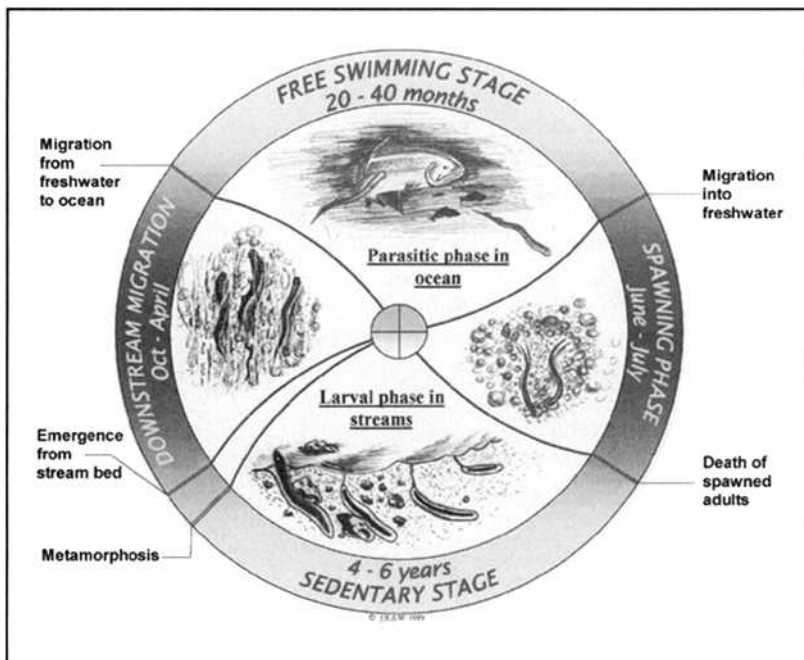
FREE SWIMMING STAGE
20 - 40 months

Migration from freshwater to ocean

Migration into freshwater

DOWNSTREAM MIGRATION
Oct - April

SPAWNING PHASE
June - July

Parasitic phase in ocean

Larval phase in streams

Emergence from stream bed

Death of spawned adults

Metamorphosis

4 - 6 years
SEDENTARY STAGE

© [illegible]